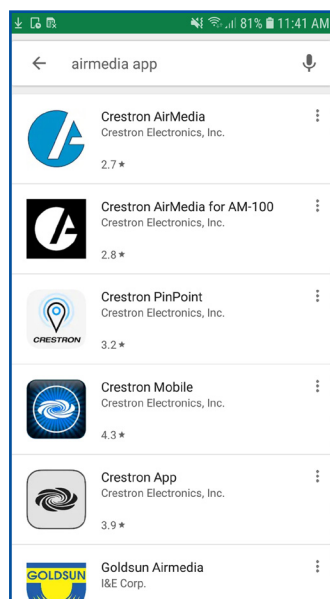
81% 11:41 AM

airmedia app

Crestron AirMedia
Crestron Electronics, Inc.
2.7 ★

Crestron AirMedia for AM-100
Crestron Electronics, Inc.
2.8 ★

CRESTRON

Crestron PinPoint
Crestron Electronics, Inc.
3.2 ★

Crestron Mobile
Crestron Electronics, Inc.
4.3 ★

Crestron App
Crestron Electronics, Inc.
3.9 ★

GOLDSUN

Goldsun Airmedia
I&E Corp.